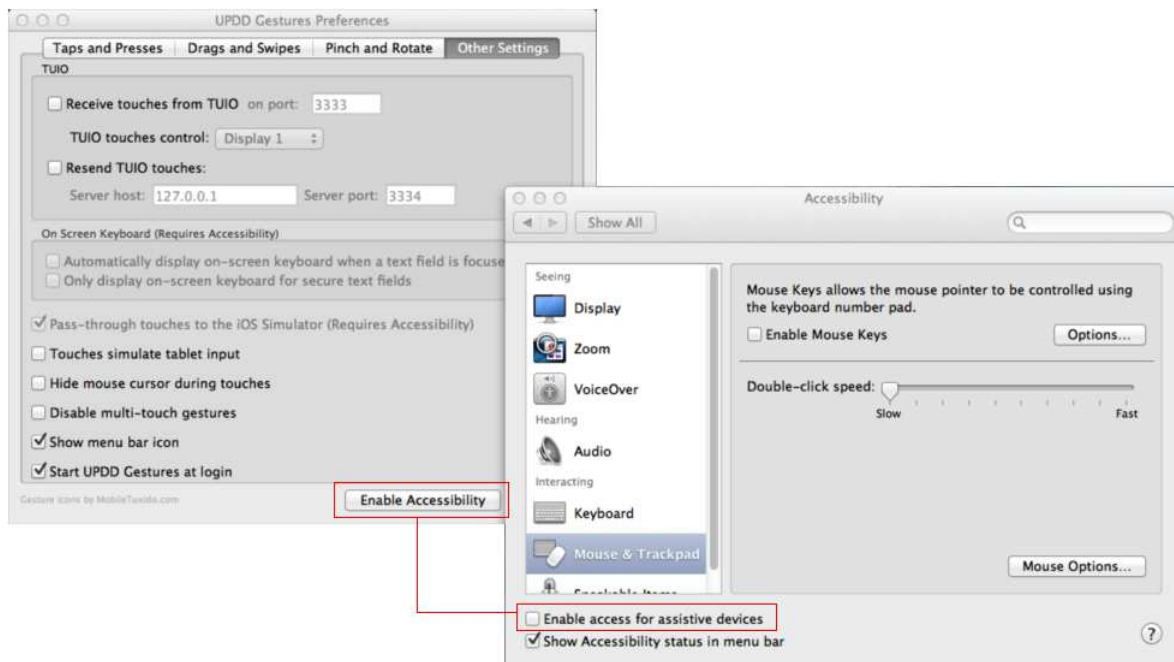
UPDD Gestures Preferences

Taps and Presses | Drags and Swipes | Pinch and Rotate | Other Settings

TUIO

Receive touches from TUIO on port: 3333

TUIO touches control: Display 1

Resend TUIO touches:

Server host: 127.0.0.1 Server port: 3334

On Screen Keyboard (Requires Accessibility)

Automatically display on-screen keyboard when a text field is focuse

Only display on-screen keyboard for secure text fields

Pass-through touches to the iOS Simulator (Requires Accessibility)

Touches simulate tablet input

Hide mouse cursor during touches

Disable multi-touch gestures

Show menu bar icon

Start UPDD Gestures at login

Gesture icons by MobileTuxedo.com

Enable Accessibility

Accessibility

Show All

Seeing

Display

Zoom

VoiceOver

Hearing

Audio

Interacting

Keyboard

Mouse & Trackpad

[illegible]

Mouse Keys allows the mouse pointer to be controlled using the keyboard number pad.

Enable Mouse Keys

Options...

Double-click speed:

Slow

Fast

Mouse Options...

Enable access for assistive devices

Show Accessibility status in menu bar

?